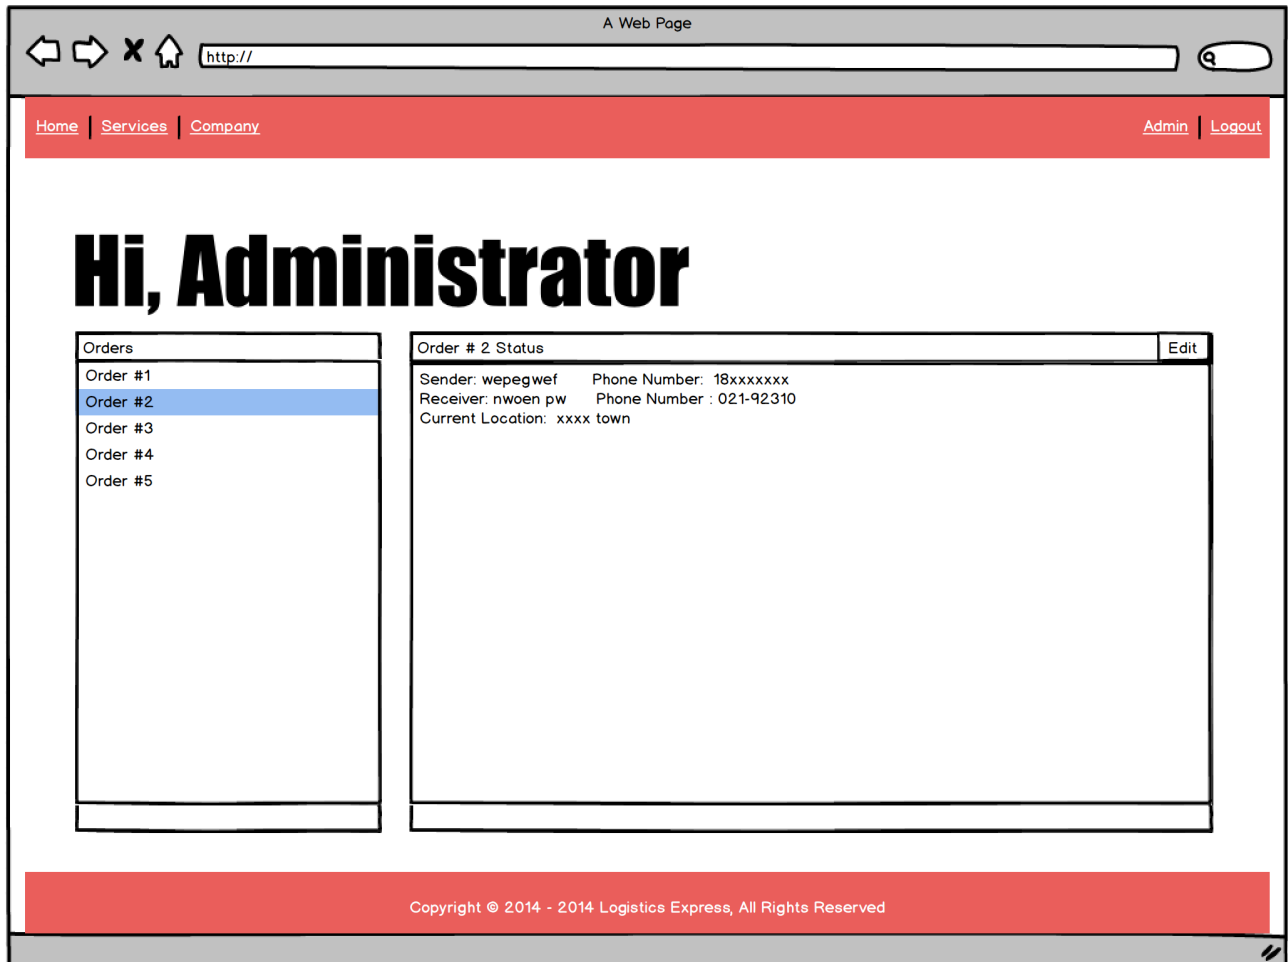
A Web Page

http://

Home | Services | Company

Admin | Logout

Hi, Administrator

Orders

Order #1
Order #2
Order #3
Order #4
Order #5

Order # 2 Status

Edit

Sender: wepegwef Phone Number: 18xxxxxxx
Receiver: nwoen pw Phone Number : 021-92310
Current Location: xxxx town

Copyright © 2014 - 2014 Logistics Express, All Rights Reserved